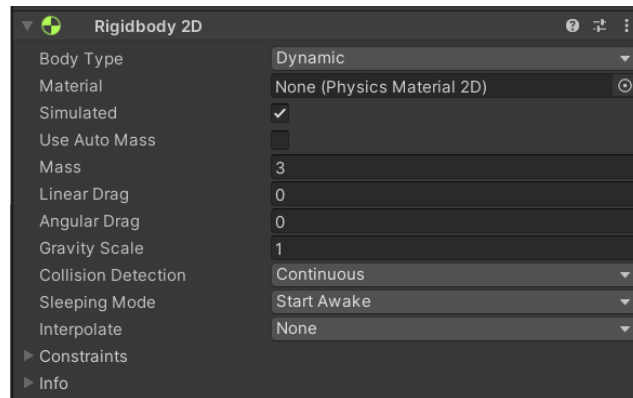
Rigidbody 2D

| | |
|---|---|
| Body Type | Dynamic |
| Material | None (Physics Material 2D) |
| Simulated | ✓ |
| Use Auto Mass | |
| Mass | 3 |
| Linear Drag | 0 |
| Angular Drag | 0 |
| Gravity Scale | 1 |
| Collision Detection | Continuous |
| Sleeping Mode | Start Awake |
| Interpolate | None |

Constraints
Info